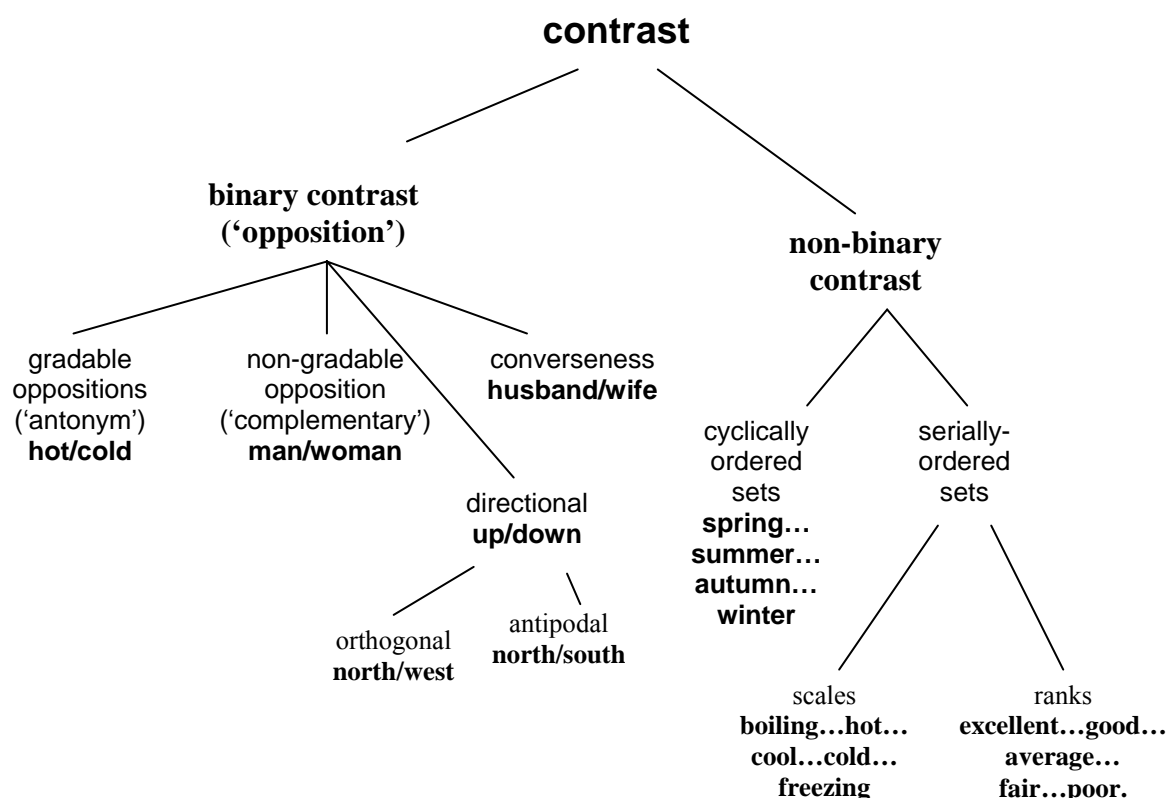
contrast

binary contrast ('opposition')

non-binary contrast

gradable oppositions ('antonym') **hot/cold**

non-gradable opposition ('complementary') **man/woman**

converseness **husband/wife**

directional **up/down**

orthogonal **north/west**

antipodal **north/south**

cyclically ordered sets **spring… summer… autumn… winter**

serially-ordered sets

scales **boiling…hot… cool…cold… freezing**

ranks **excellent…good… average… fair…poor.**